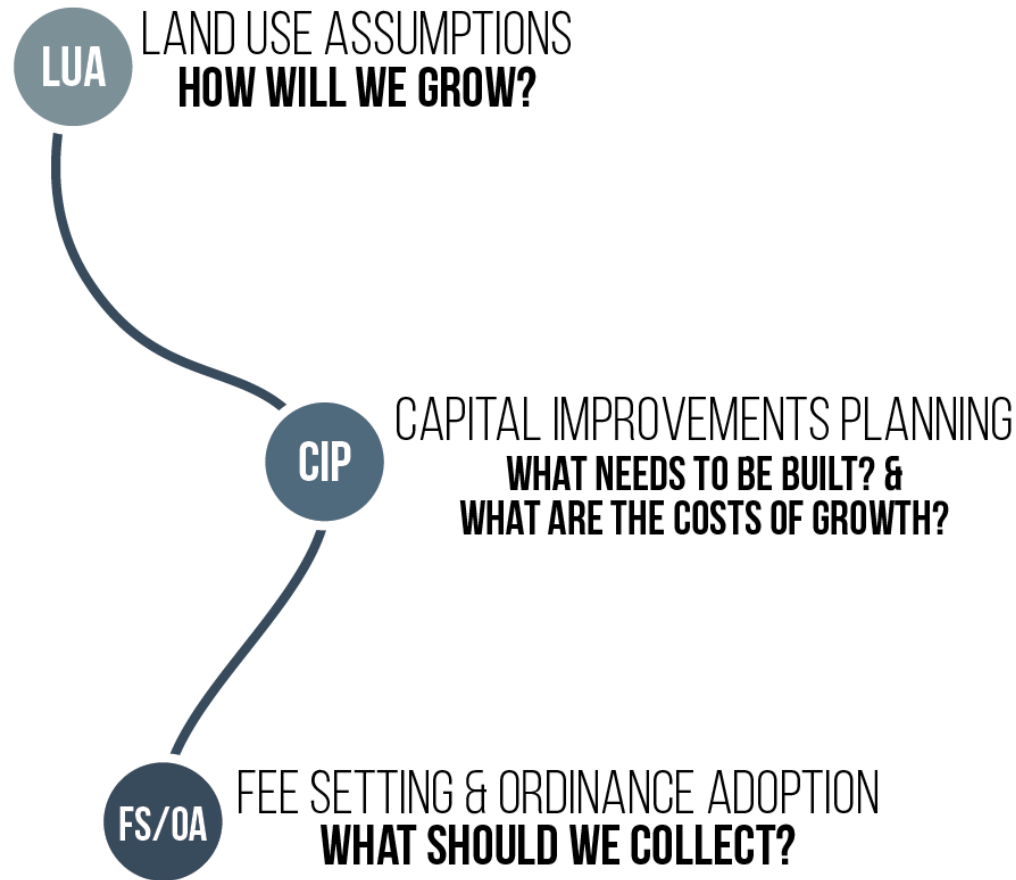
LUA

LAND USE ASSUMPTIONS
HOW WILL WE GROW?

CIP

CAPITAL IMPROVEMENTS PLANNING
WHAT NEEDS TO BE BUILT? &
WHAT ARE THE COSTS OF GROWTH?

FS/OA

FEE SETTING & ORDINANCE ADOPTION
WHAT SHOULD WE COLLECT?